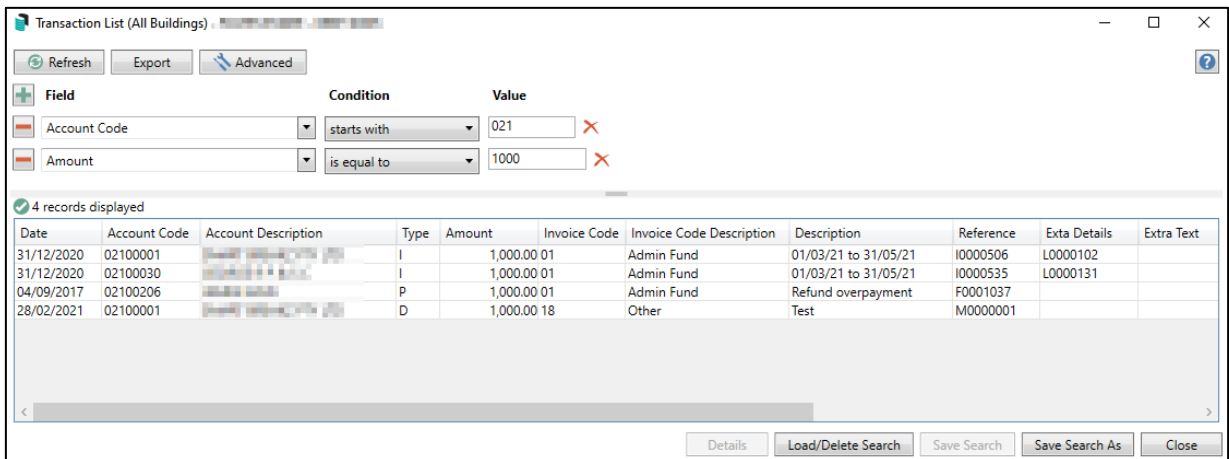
Transaction List (All Buildings) - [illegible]

Refresh Export Advanced

Field Condition Value

Account Code starts with 021

Amount is equal to 1000

4 records displayed

| Date | Account Code | Account Description | Type | Amount | Invoice Code | Invoice Code Description | Description | Reference | Exta Details | Extra Text |
|---|---|---|---|---|---|---|---|---|---|---|
| 31/12/2020 | 02100001 | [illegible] | I | 1,000.00 | 01 | Admin Fund | 01/03/21 to 31/05/21 | I0000506 | L0000102 | |
| 31/12/2020 | 02100030 | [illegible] | I | 1,000.00 | 01 | Admin Fund | 01/03/21 to 31/05/21 | I0000535 | L0000131 | |
| 04/09/2017 | 02100206 | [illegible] | P | 1,000.00 | 01 | Admin Fund | Refund overpayment | F0001037 | | |
| 28/02/2021 | 02100001 | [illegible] | D | 1,000.00 | 18 | Other | Test | M0000001 | | |

Details Load/Delete Search Save Search Save Search As Close